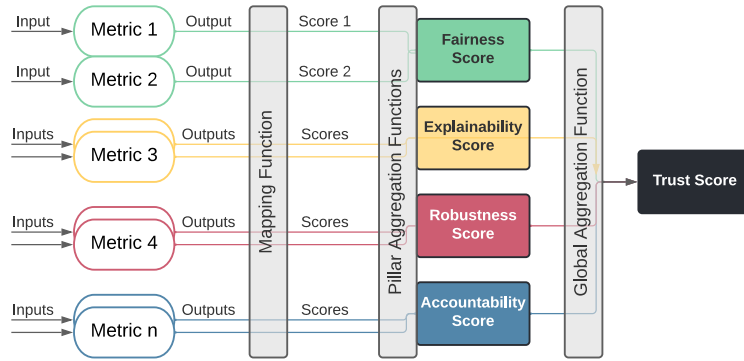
Input
Metric 1
Output
Score 1
Input
Metric 2
Output
Score 2
Inputs
Metric 3
Outputs
Scores
Inputs
Metric 4
Outputs
Scores
Inputs
Metric n
Outputs
Scores
Mapping Function
Pillar Aggregation Functions
Fairness Score
Explainability Score
Robustness Score
Accountability Score
Global Aggregation Function
Trust Score